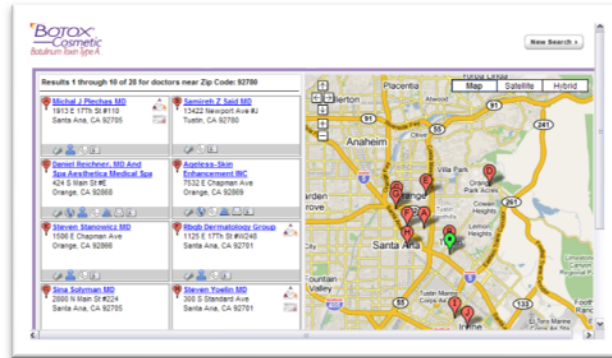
BOTOX Cosmetic
Botulinum Toxin Type A

New Search »

Results 1 through 10 of 20 for doctors near Zip Code: 92780

Michal J Pleches MD
1913 E 17th St #110
Santa Ana, CA 92705

Samireh Z Said MD
13422 Newport Ave #J
Tustin, CA 92780

Daniel Reichner, MD And Spa Aesthetica Medical Spa
424 S Main St #E
Orange, CA 92868

Ageless-Skin Enhancement INC
7532 E Chapman Ave
Orange, CA 92869

Steven Stanowicz MD
1506 E Chapman Ave
Orange, CA 92866

Rbqb Dermatology Group
1125 E 17th St #W240
Santa Ana, CA 92701

Sina Solyman MD
2690 N Main St #224
Santa Ana, CA 92705

Steven Yoelin MD
300 S Standard Ave
Santa Ana, CA 92701

Map Satellite Hybrid

Placentia
Anaheim
Orange
Villa Park
Orange Park Acres
Santa Ana
Tustin
Fountain Valley
Irvine
Cowan Heights
Lemon Heights
91
57
55
133
261
5